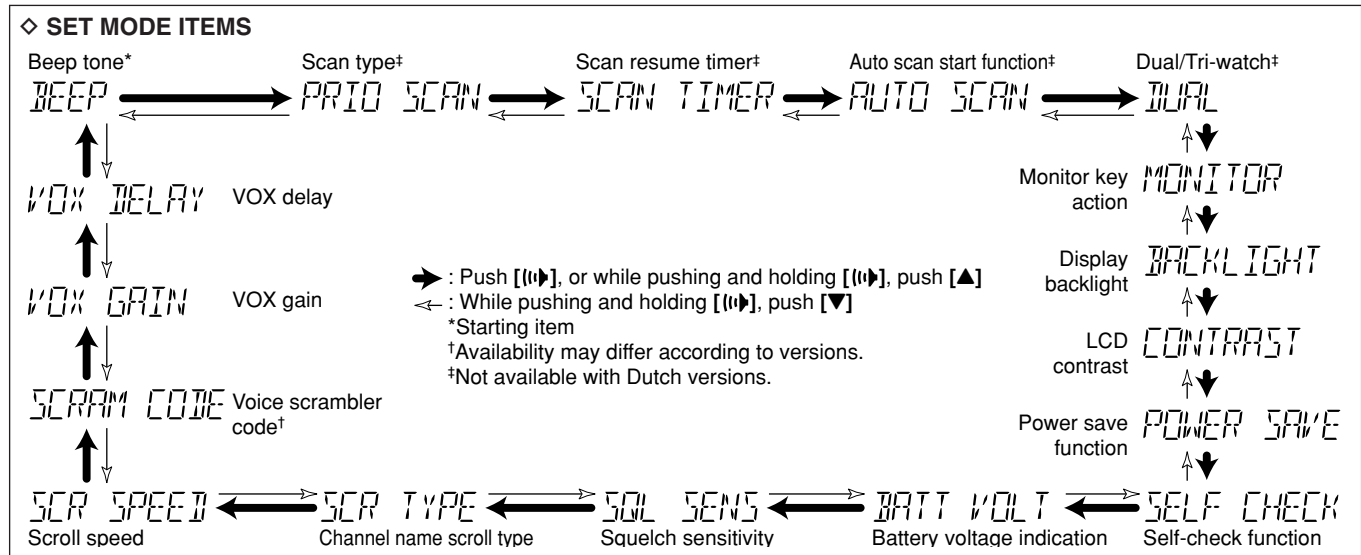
◇ SET MODE ITEMS

Beep tone* BEEP

Scan type‡ PRIO SCAN

Scan resume timer‡ SCAN TIMER

Auto scan start function‡ AUTO SCAN

Dual/Tri-watch‡ DUAL

Monitor key action MONITOR

Display backlight BACKLIGHT

LCD contrast CONTRAST

Power save function POWER SAVE

Self-check function SELF CHECK

Battery voltage indication BATT VOLT

Squelch sensitivity SQL SENS

Channel name scroll type SCR TYPE

Scroll speed SCR SPEED

Voice scrambler code† SCRAM CODE

VOX gain VOX GAIN

VOX delay VOX DELAY

➔ : Push [(ı)], or while pushing and holding [(ı)], push [▲]
← : While pushing and holding [(ı)], push [▼]
*Starting item
†Availability may differ according to versions.
‡Not available with Dutch versions.